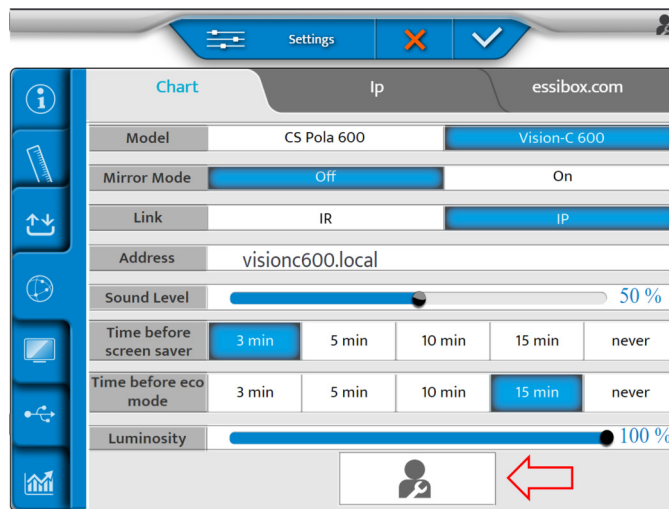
Settings

Chart | Ip | essibox.com

| Model | CS Pola 600 | Vision-C 600 | | |
|---|---|---|---|---|
| Mirror Mode | Off | On | | |
| Link | IR | IP | | |
| Address | visionc600.local | | | |
| Sound Level | 50 % | | | |
| Time before screen saver | 3 min | 5 min | 10 min | 15 min | never |
| Time before eco mode | 3 min | 5 min | 10 min | 15 min | never |
| Luminosity | 100 % | | | |